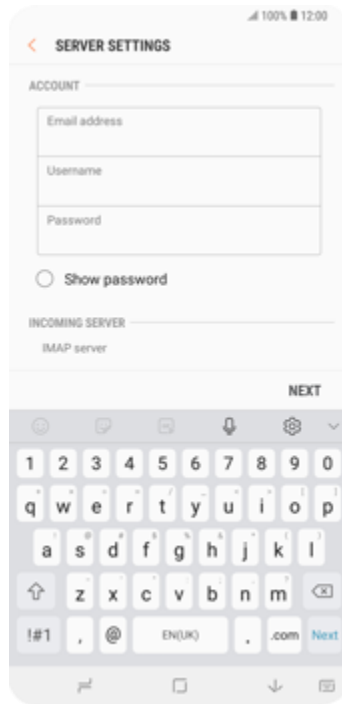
100% 12:00

SERVER SETTINGS

ACCOUNT

Email address

Username

Password

Show password

INCOMING SERVER

IMAP server

NEXT

1 2 3 4 5 6 7 8 9 0

q w e r t y u i o p

a s d f g h j k l

z x c v b n m

!#1 , @ EN(UK) . .com Next